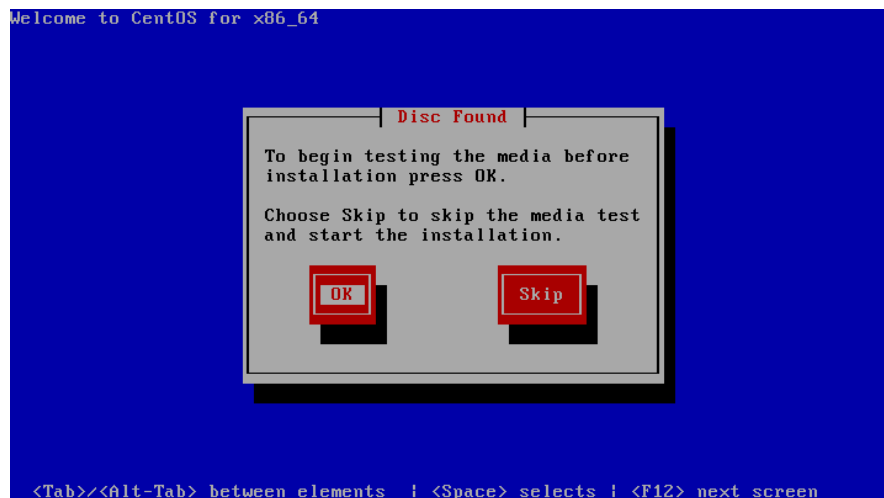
Welcome to CentOS for x86_64

Disc Found

To begin testing the media before installation press OK.

Choose Skip to skip the media test and start the installation.

OK

Skip

<Tab>/<Alt-Tab> between elements | <Space> selects | <F12> next screen